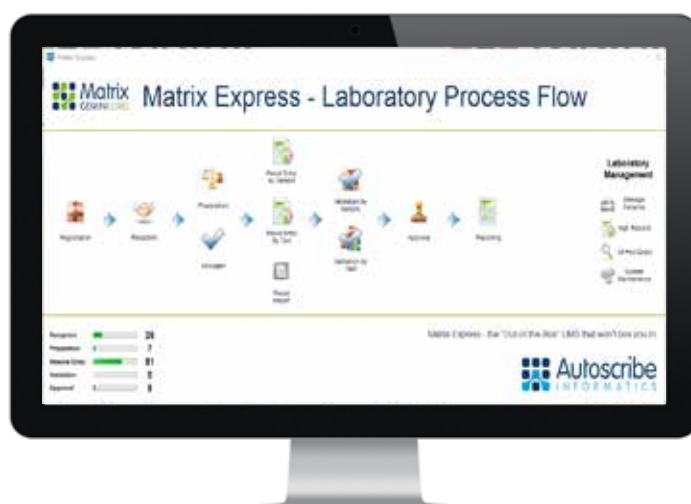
Matrix Express

Matrix GEMINI LIMS Matrix Express - Laboratory Process Flow

Registration
Reception
Preparation
Manager
Result Entry by Sample
Result Entry by Test
Result Import
Validation by Sample
Validation by Test
Approval
Reporting

Laboratory Management
Manage Samples
High Recount
Ad Hoc Query
System Maintenance

Reception 26
Preparation 7
Result Entry 81
Validation 0
Approval 5

Matrix Express - the "Out of the Box" LIMS that won't box you in

Autoscribe INFORMATICS